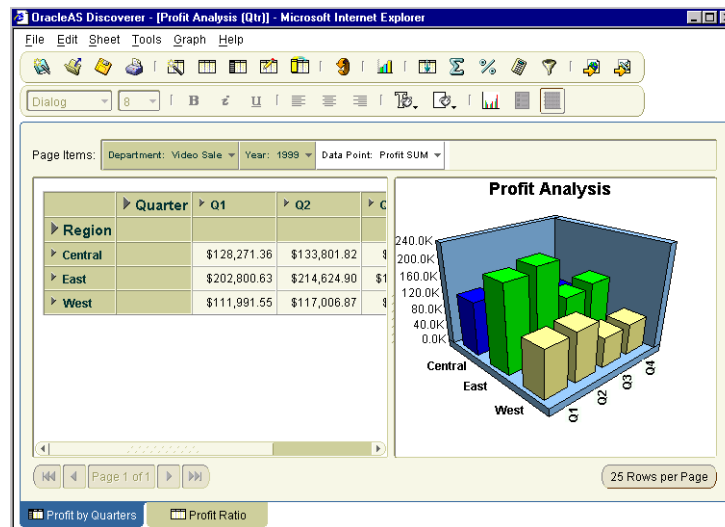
OracleAS Discoverer - [Profit Analysis (Qtr)] - Microsoft Internet Explorer

File Edit Sheet Tools Graph Help

Dialog 8 B i U

Page Items: Department: Video Sale Year: 1999 Data Point: Profit SUM

| | Quarter | Q1 | Q2 | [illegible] |
|---|---|---|---|---|
| Region | | | | |
| Central | | $128,271.36 | $133,801.82 | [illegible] |
| East | | $202,800.63 | $214,624.90 | $1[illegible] |
| West | | $111,991.55 | $117,006.87 | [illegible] |

Profit Analysis

240.0K
200.0K
160.0K
120.0K
80.0K
40.0K
0.0K

Central
East
West

Q1
Q2
Q3
Q4

Page 1 of 1

25 Rows per Page

Profit by Quarters
Profit Ratio